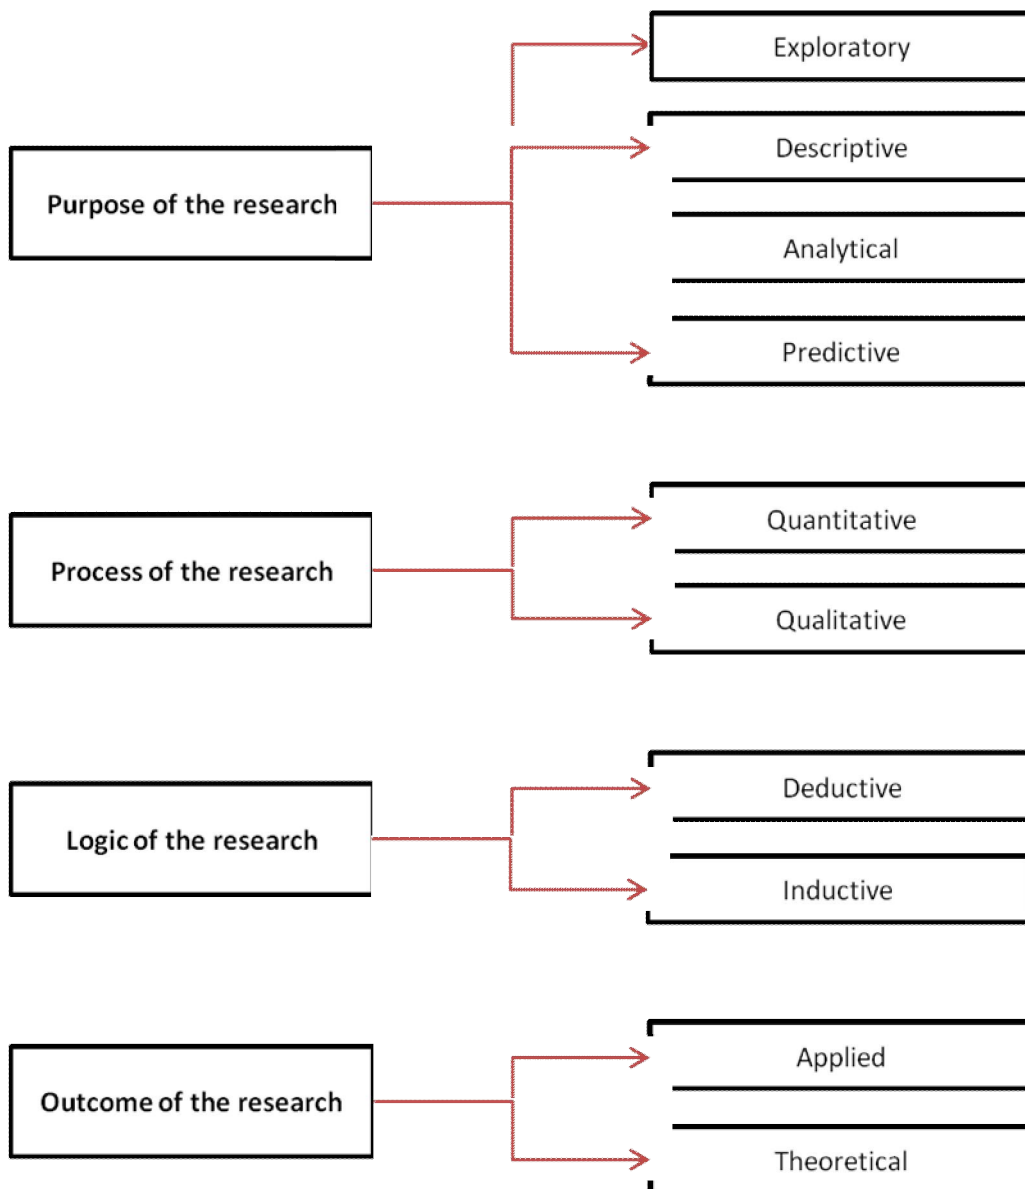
Purpose of the research

Exploratory

Descriptive

Analytical

Predictive

Process of the research

Quantitative

Qualitative

Logic of the research

Deductive

Inductive

Outcome of the research

Applied

Theoretical